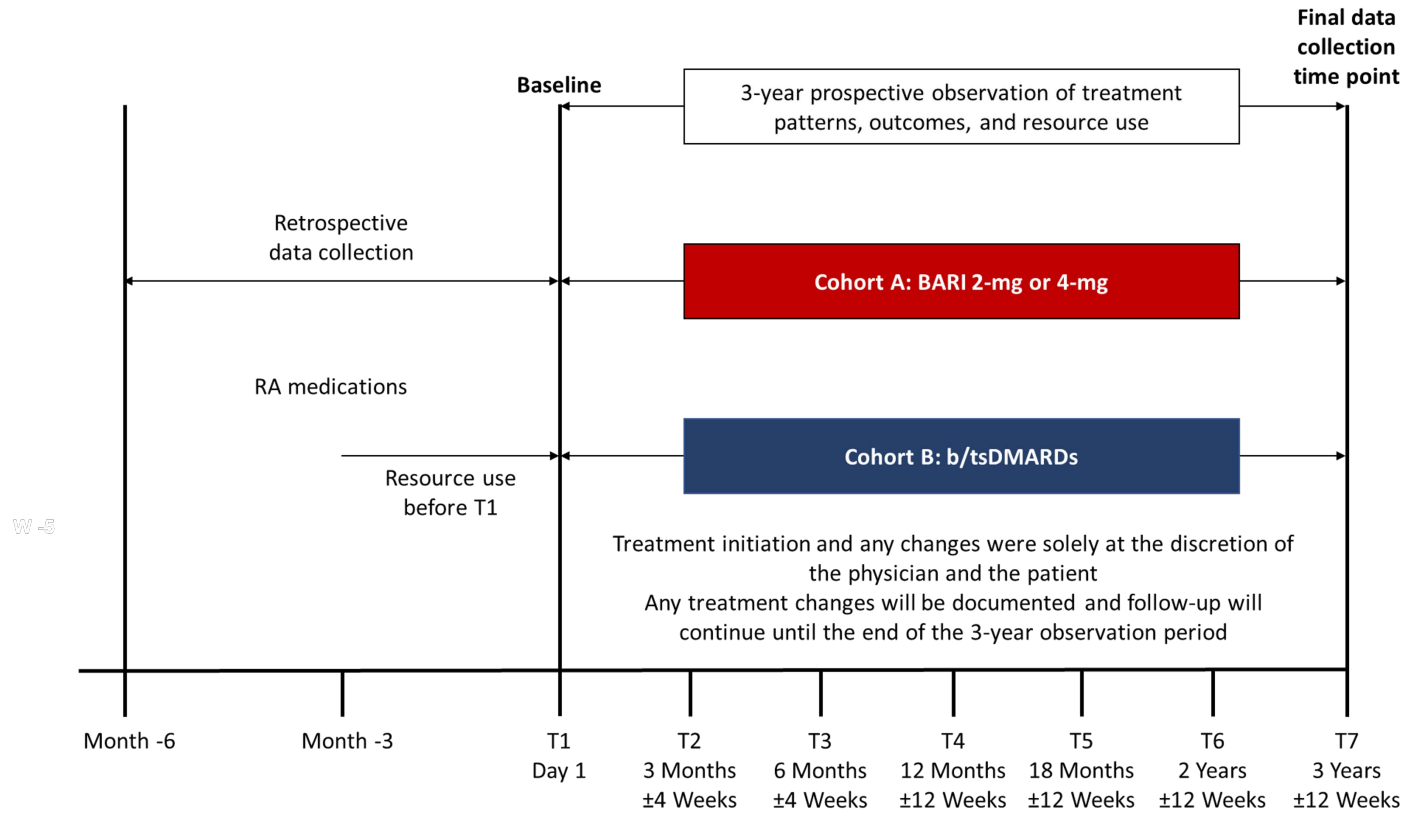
Final data collection time point

Baseline

3-year prospective observation of treatment patterns, outcomes, and resource use

Retrospective data collection

Cohort A: BARI 2-mg or 4-mg

RA medications

Cohort B: b/tsDMARDs

Resource use before T1

W -5

Treatment initiation and any changes were solely at the discretion of the physician and the patient
Any treatment changes will be documented and follow-up will continue until the end of the 3-year observation period

Month -6

Month -3

T1
Day 1

T2
3 Months
±4 Weeks

T3
6 Months
±4 Weeks

T4
12 Months
±12 Weeks

T5
18 Months
±12 Weeks

T6
2 Years
±12 Weeks

T7
3 Years
±12 Weeks